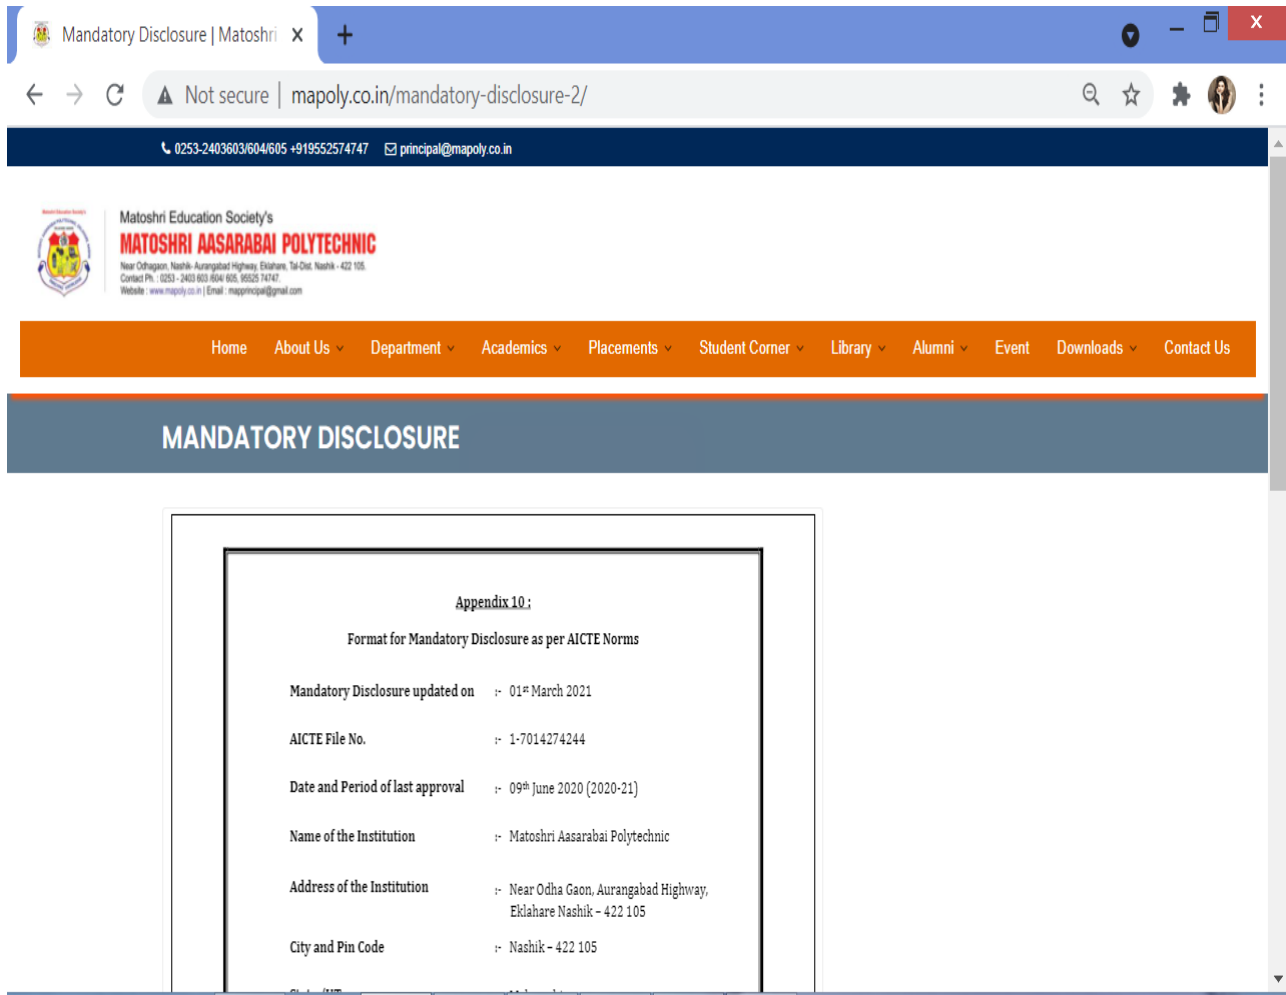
Mandatory Disclosure | Matoshri ×

Not secure | mapoly.co.in/mandatory-disclosure-2/

0253-2403603/604/605 +919552574747 principal@mapoly.co.in

Matoshri Education Society's
MATOSHRI AASARABAI POLYTECHNIC
Near Odhagaon, Nashik- Aurangabad Highway, Eklahare, Tal-Dist. Nashik - 422 105.
Contact Ph. : 0253 - 2403 603 /604/ 605, 95525 74747.
Website : www.mapoly.co.in | Email : mapprincipal@gmail.com

Home About Us Department Academics Placements Student Corner Library Alumni Event Downloads Contact Us

MANDATORY DISCLOSURE

Appendix 10 :

Format for Mandatory Disclosure as per AICTE Norms

| | |
|---|---|
| Mandatory Disclosure updated on | :- 01$^{st}$ March 2021 |
| AICTE File No. | :- 1-7014274244 |
| Date and Period of last approval | :- 09$^{th}$ June 2020 (2020-21) |
| Name of the Institution | :- Matoshri Aasarabai Polytechnic |
| Address of the Institution | :- Near Odha Gaon, Aurangabad Highway, Eklahare Nashik – 422 105 |
| City and Pin Code | :- Nashik – 422 105 |
| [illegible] | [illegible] |